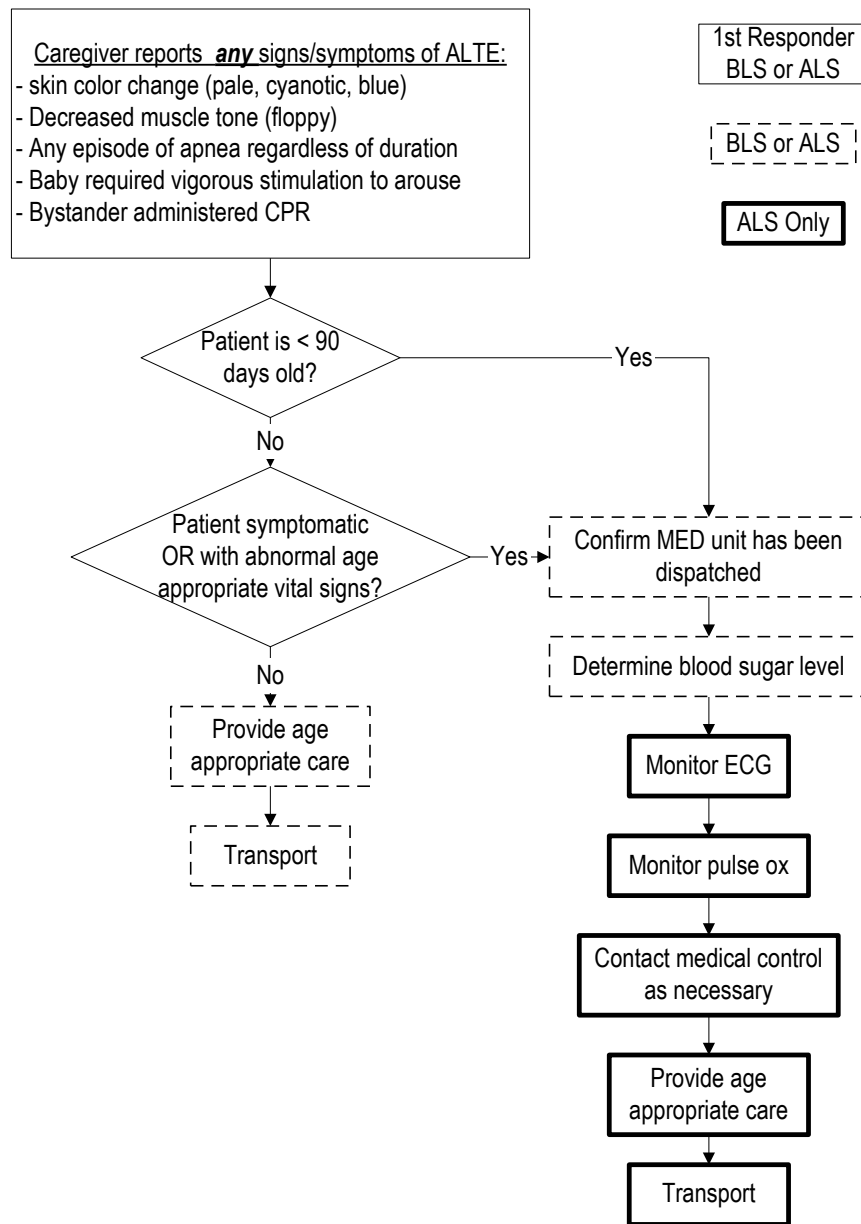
Caregiver reports any signs/symptoms of ALTE:
- skin color change (pale, cyanotic, blue)
- Decreased muscle tone (floppy)
- Any episode of apnea regardless of duration
- Baby required vigorous stimulation to arouse
- Bystander administered CPR

1st Responder BLS or ALS

BLS or ALS

ALS Only

Patient is < 90 days old?

Yes

No

Patient symptomatic OR with abnormal age appropriate vital signs?

Yes

Confirm MED unit has been dispatched

Determine blood sugar level

No

Provide age appropriate care

Transport

Monitor ECG

Monitor pulse ox

Contact medical control as necessary

Provide age appropriate care

Transport